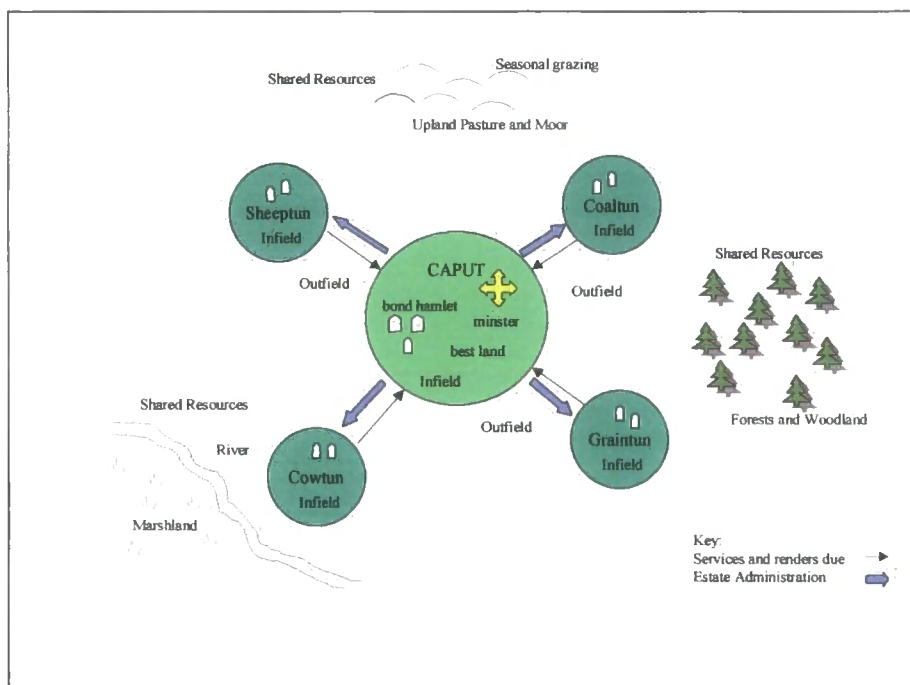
Shared Resources
Seasonal grazing
Upland Pasture and Moor

Sheeptun
Infield

Coaltun
Infield

Shared Resources

Outfield

CAPUT
bond hamlet
minster
best land
Infield

Outfield

Shared Resources

River

Cowtun
Infield

Outfield

Graintun
Infield

Forests and Woodland

Marshland

Key:
Services and renders due
Estate Administration